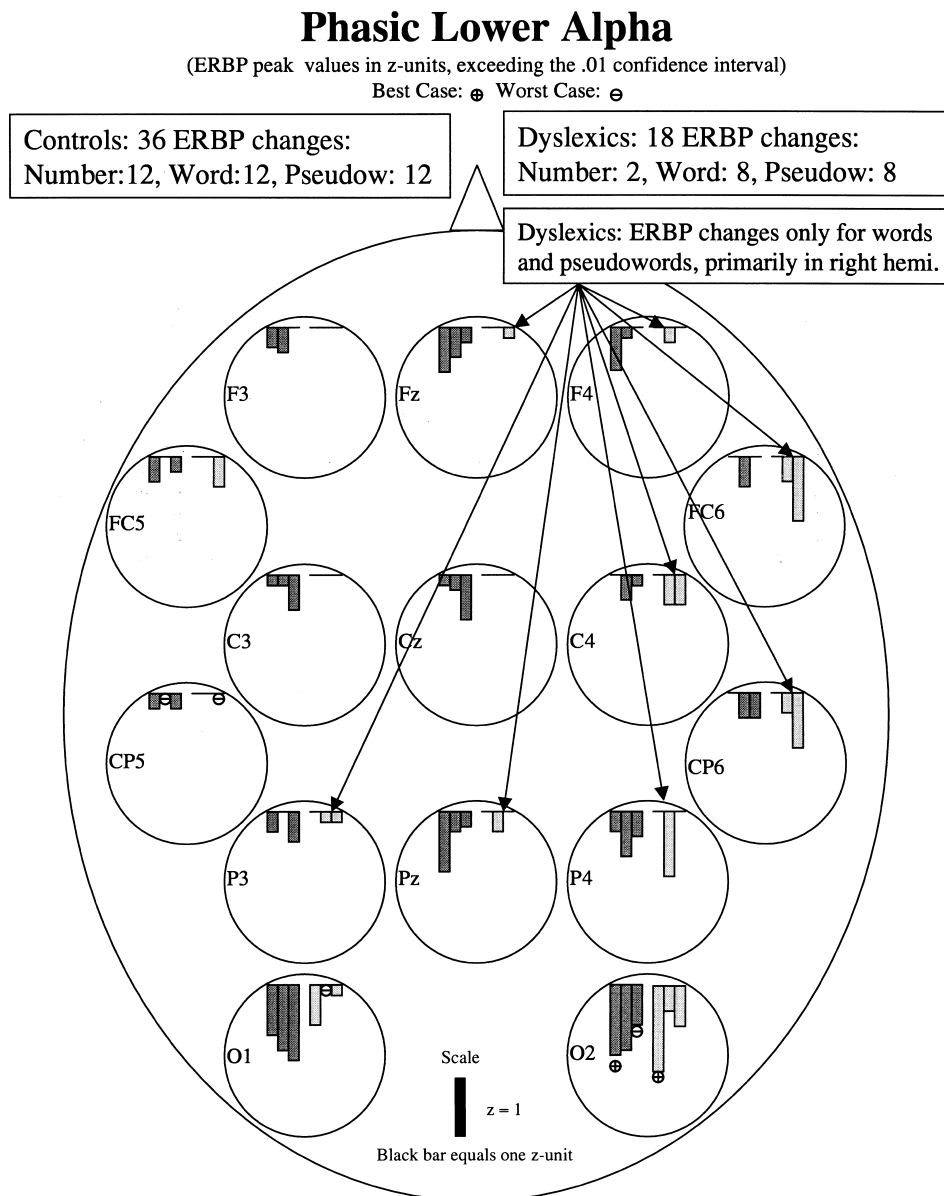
Phasic Lower Alpha

(ERBP peak values in z-units, exceeding the .01 confidence interval)
Best Case: ⊕ Worst Case: ⊖

Controls: 36 ERBP changes:
Number:12, Word:12, Pseudow: 12

Dyslexics: 18 ERBP changes:
Number: 2, Word: 8, Pseudow: 8

Dyslexics: ERBP changes only for words and pseudowords, primarily in right hemi.

F3

Fz

F4

FC5

FC6

C3

Cz

C4

CP5

⊖ ⊖

CP6

P3

Pz

P4

O1

⊖

O2

⊖

⊕

⊕

Scale

z = 1

Black bar equals one z-unit